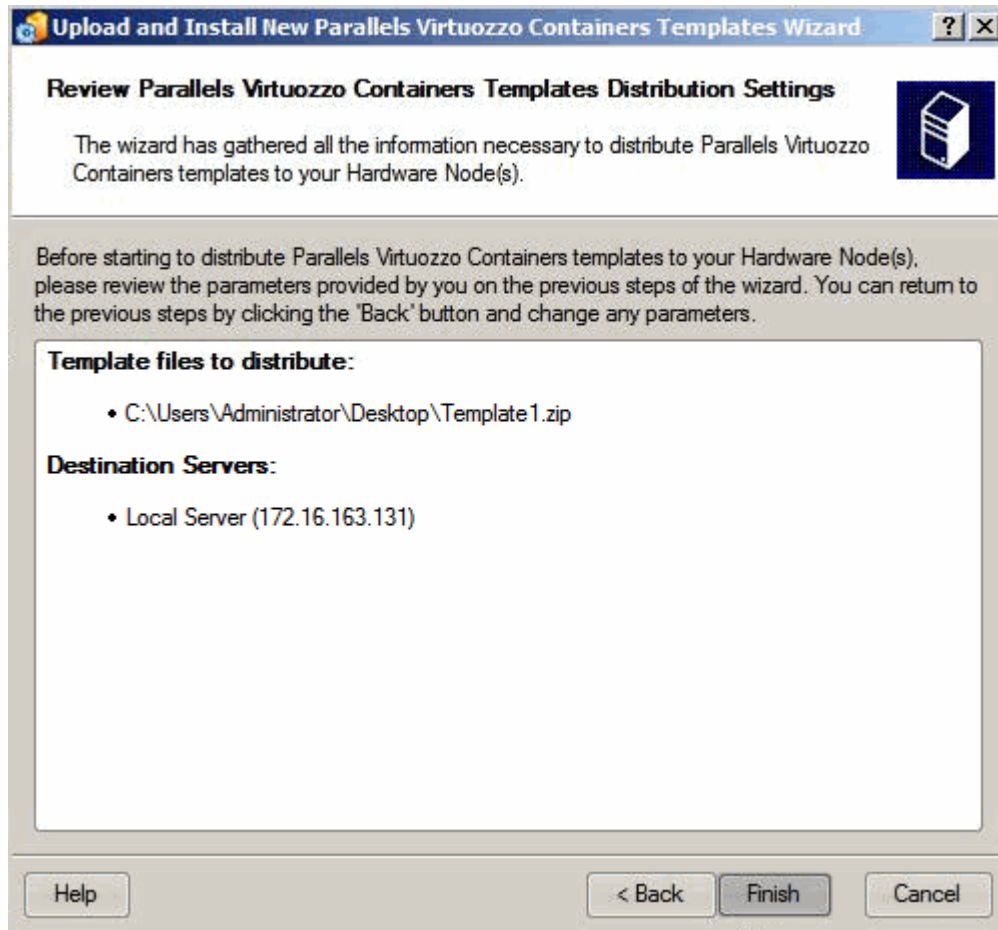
Upload and Install New Parallels Virtuozzo Containers Templates Wizard ? X

Review Parallels Virtuozzo Containers Templates Distribution Settings

The wizard has gathered all the information necessary to distribute Parallels Virtuozzo Containers templates to your Hardware Node(s).

Before starting to distribute Parallels Virtuozzo Containers templates to your Hardware Node(s), please review the parameters provided by you on the previous steps of the wizard. You can return to the previous steps by clicking the "Back" button and change any parameters.

Template files to distribute:

• C:\Users\Administrator\Desktop\Template1.zip

Destination Servers:

• Local Server (172.16.163.131)

Help

< Back

Finish

Cancel